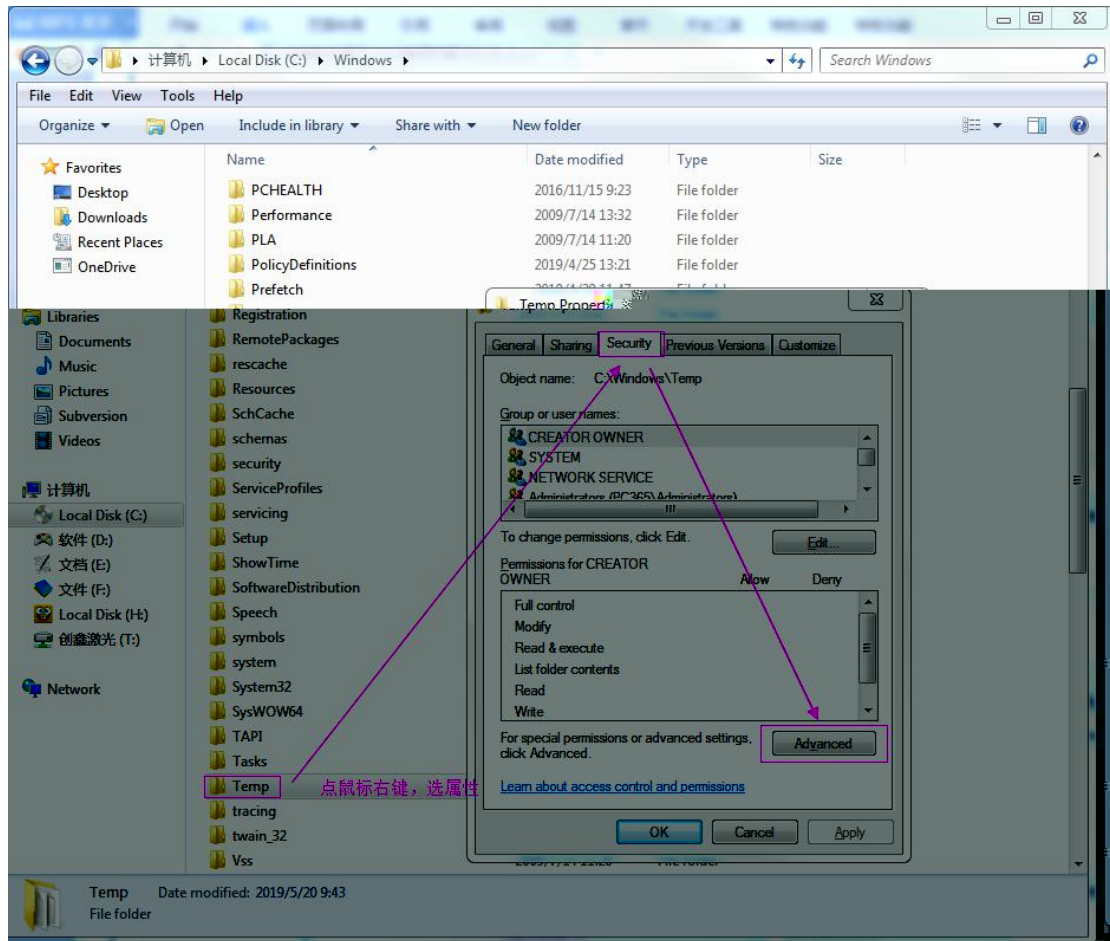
计算机 ▸ Local Disk (C:) ▸ Windows ▸

Search Windows

File Edit View Tools Help

Organize ▾ Open Include in library ▾ Share with ▾ New folder

Favorites
Desktop
Downloads
Recent Places
OneDrive

Libraries
Documents
Music
Pictures
Subversion
Videos

计算机
Local Disk (C:)
软件 (D:)
文档 (E:)
文件 (F:)
Local Disk (H:)
创鑫激光 (T:)

Network

| Name | Date modified | Type | Size |
|---|---|---|---|
| PCHEALTH | 2016/11/15 9:23 | File folder | |
| Performance | 2009/7/14 13:32 | File folder | |
| PLA | 2009/7/14 11:20 | File folder | |
| PolicyDefinitions | 2019/4/25 13:21 | File folder | |
| Prefetch | | | |
| Registration | | | |
| RemotePackages | | | |
| rescache | | | |
| Resources | | | |
| SchCache | | | |
| schemas | | | |
| security | | | |
| ServiceProfiles | | | |
| servicing | | | |
| Setup | | | |
| ShowTime | | | |
| SoftwareDistribution | | | |
| Speech | | | |
| symbols | | | |
| system | | | |
| System32 | | | |
| SysWOW64 | | | |
| TAPI | | | |
| Tasks | | | |
| Temp | | | |
| tracing | | | |
| twain_32 | | | |
| Vss | | | |

点鼠标右键，选属性

Temp Properties

General Sharing Security Previous Versions Customize

Object name: C:\Windows\Temp

Group or user names:
CREATOR OWNER
SYSTEM
NETWORK SERVICE
Administrators (PC365\Administrators)

To change permissions, click Edit.
Edit...

Permissions for CREATOR OWNER Allow Deny
Full control
Modify
Read & execute
List folder contents
Read
Write

For special permissions or advanced settings, click Advanced.
Advanced

Learn about access control and permissions

OK Cancel Apply

Temp Date modified: 2019/5/20 9:43
File folder